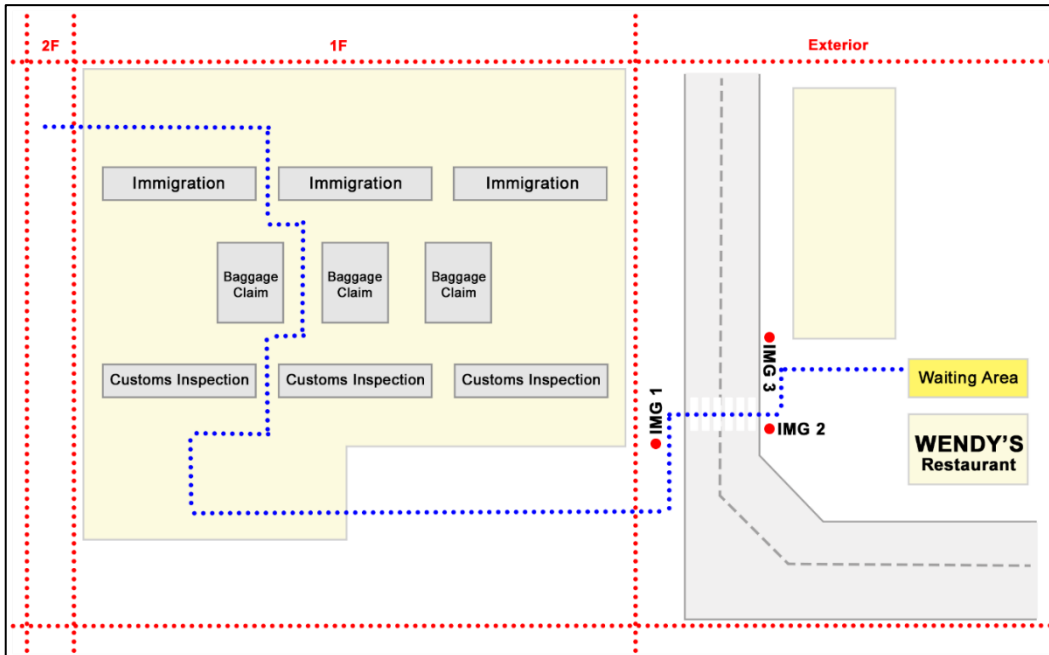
2F

1F

Exterior

Immigration

Immigration

Immigration

Baggage Claim

Baggage Claim

Baggage Claim

Customs Inspection

Customs Inspection

Customs Inspection

IMG 1

IMG 3

IMG 2

Waiting Area

WENDY'S Restaurant